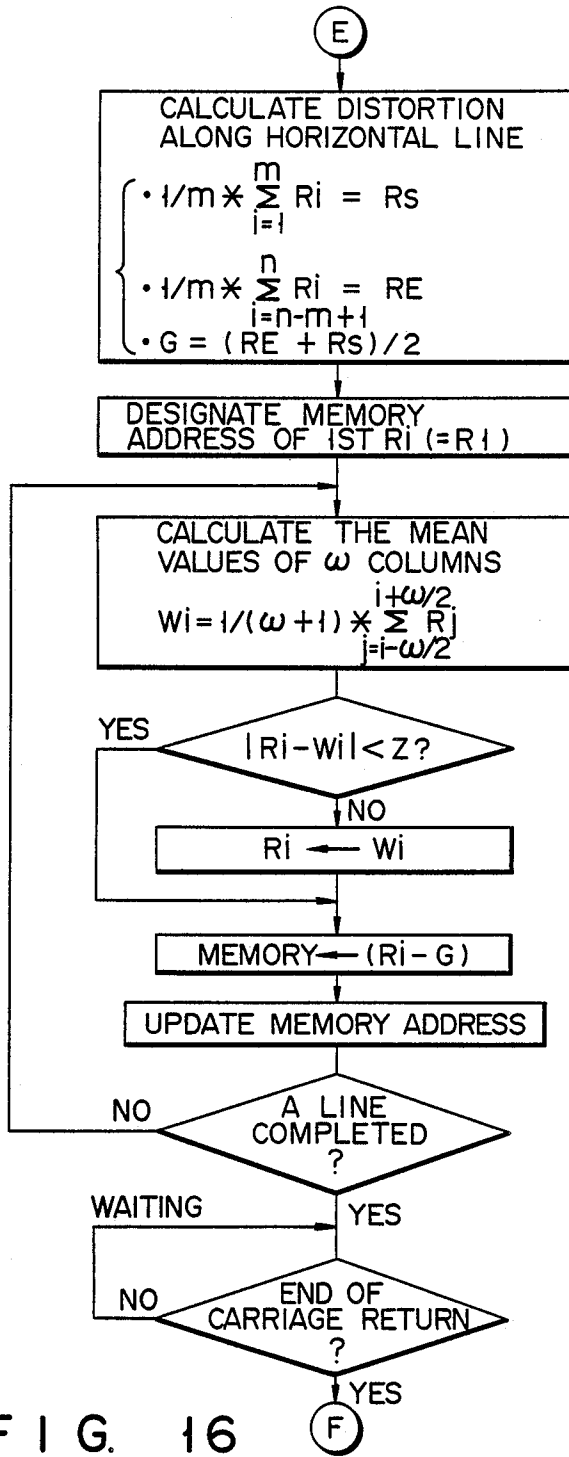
E

CALCULATE DISTORTION ALONG HORIZONTAL LINE

$\cdot 1/m * \sum_{i=1}^{m} Ri = Rs$

$\cdot 1/m * \sum_{i=n-m+1}^{n} Ri = RE$

$\cdot G = (RE + Rs)/2$

DESIGNATE MEMORY ADDRESS OF 1ST Ri (=R1)

CALCULATE THE MEAN VALUES OF $\omega$ COLUMNS

$Wi = 1/(\omega + 1) * \sum_{j=i-\omega/2}^{i+\omega/2} Rj$

YES

$|Ri - Wi| < Z$?

NO

Ri ← Wi

MEMORY ← (Ri − G)

UPDATE MEMORY ADDRESS

NO

A LINE COMPLETED ?

WAITING

YES

NO

END OF CARRIAGE RETURN ?

YES

F

F I G. 16